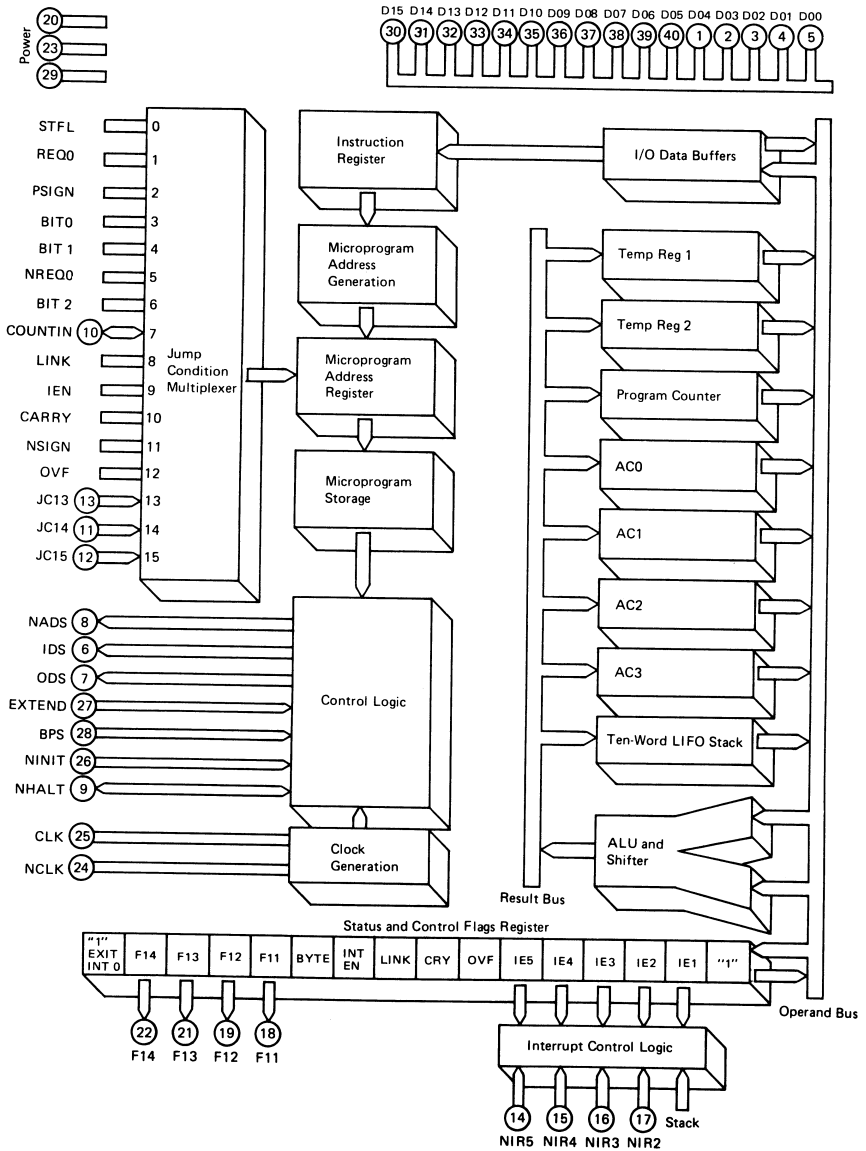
Power
20
23
29

D15 D14 D13 D12 D11 D10 D09 D08 D07 D06 D05 D04 D03 D02 D01 D00
30 31 32 33 34 35 36 37 38 39 40 1 2 3 4 5

STFL 0
REQ0 1
PSIGN 2
BIT0 3
BIT 1 4
NREQ0 5
BIT 2 6
COUNTIN 10 7
LINK 8
IEN 9
CARRY 10
NSIGN 11
OVF 12
JC13 13 13
JC14 11 14
JC15 12 15

Jump Condition Multiplexer

Instruction Register

Microprogram Address Generation

Microprogram Address Register

Microprogram Storage

I/O Data Buffers

Temp Reg 1

Temp Reg 2

Program Counter

AC0

AC1

AC2

AC3

Ten-Word LIFO Stack

ALU and Shifter

Result Bus

NADS 8
IDS 6
ODS 7
EXTEND 27
BPS 28
NINIT 26
NHALT 9

Control Logic

CLK 25
NCLK 24

Clock Generation

Status and Control Flags Register

| "1" EXIT INT 0 | F14 | F13 | F12 | F11 | BYTE | INT EN | LINK | CRY | OVF | IE5 | IE4 | IE3 | IE2 | IE1 | "1" |
|---|---|---|---|---|---|---|---|---|---|---|---|---|---|---|---|

Operand Bus

22 21 19 18
F14 F13 F12 F11

Interrupt Control Logic

14 15 16 17
NIR5 NIR4 NIR3 NIR2
Stack